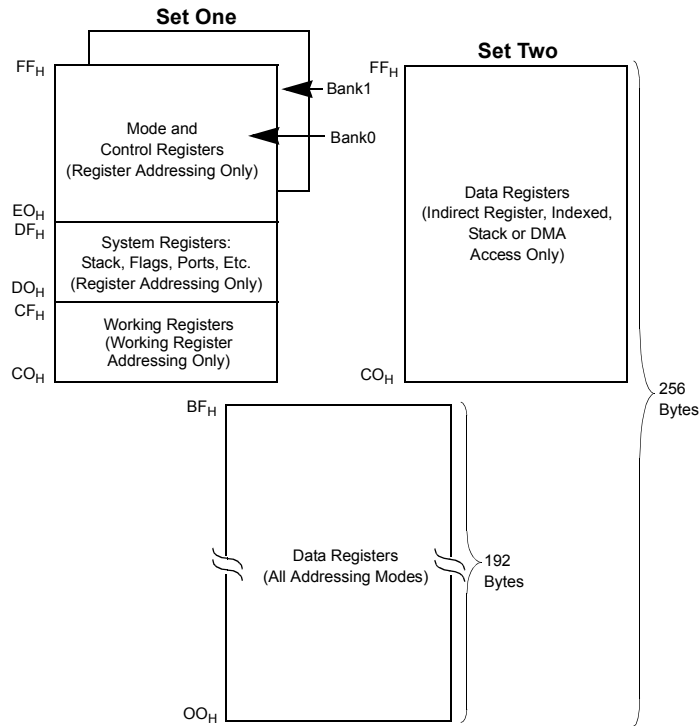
Set One

$FF_H$

Bank1

Mode and Control Registers (Register Addressing Only)

Bank0

$EO_H$

$DF_H$

System Registers: Stack, Flags, Ports, Etc. (Register Addressing Only)

$DO_H$

$CF_H$

Working Registers (Working Register Addressing Only)

$CO_H$

Set Two

$FF_H$

Data Registers (Indirect Register, Indexed, Stack or DMA Access Only)

$CO_H$

256 Bytes

$BF_H$

Data Registers (All Addressing Modes)

192 Bytes

$OO_H$